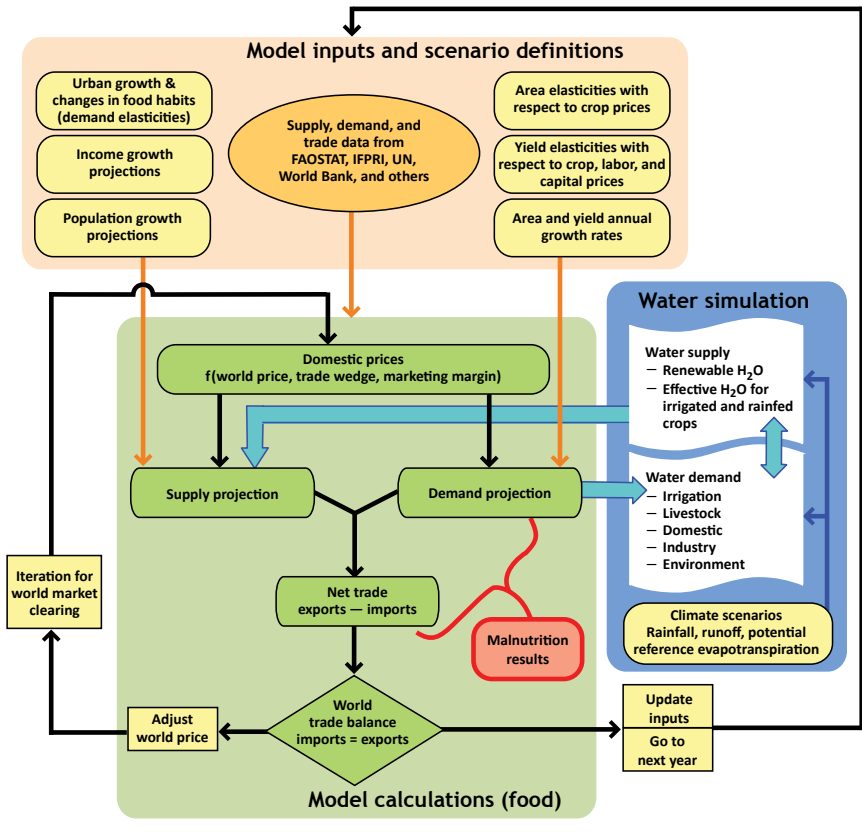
Model inputs and scenario definitions

Urban growth & changes in food habits (demand elasticities)

Income growth projections

Population growth projections

Supply, demand, and trade data from FAOSTAT, IFPRI, UN, World Bank, and others

Area elasticities with respect to crop prices

Yield elasticities with respect to crop, labor, and capital prices

Area and yield annual growth rates

Water simulation

Water supply
– Renewable $H_2O$
– Effective $H_2O$ for irrigated and rainfed crops

Water demand
– Irrigation
– Livestock
– Domestic
– Industry
– Environment

Climate scenarios
Rainfall, runoff, potential reference evapotranspiration

Domestic prices
f(world price, trade wedge, marketing margin)

Supply projection

Demand projection

Net trade
exports — imports

Malnutrition results

Iteration for world market clearing

Adjust world price

World trade balance
imports = exports

Update inputs

Go to next year

Model calculations (food)